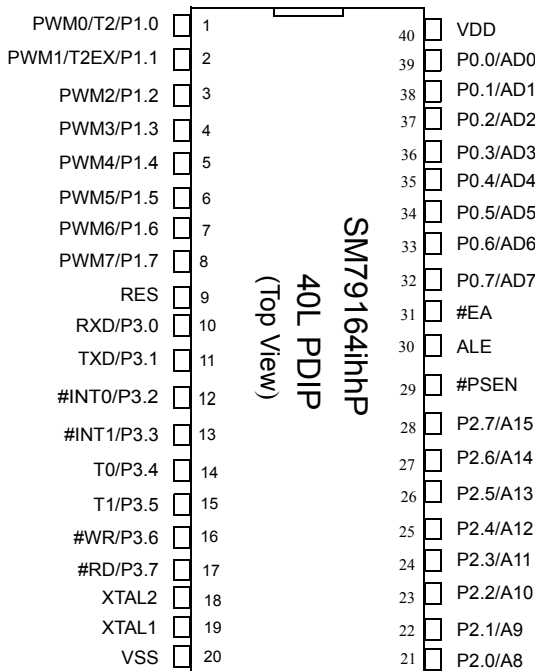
PWM0/T2/P1.0 1
PWM1/T2EX/P1.1 2
PWM2/P1.2 3
PWM3/P1.3 4
PWM4/P1.4 5
PWM5/P1.5 6
PWM6/P1.6 7
PWM7/P1.7 8
RES 9
RXD/P3.0 10
TXD/P3.1 11
#INT0/P3.2 12
#INT1/P3.3 13
T0/P3.4 14
T1/P3.5 15
#WR/P3.6 16
#RD/P3.7 17
XTAL2 18
XTAL1 19
VSS 20

SM79164ihhP
40L PDIP
(Top View)

40 VDD
39 P0.0/AD0
38 P0.1/AD1
37 P0.2/AD2
36 P0.3/AD3
35 P0.4/AD4
34 P0.5/AD5
33 P0.6/AD6
32 P0.7/AD7
31 #EA
30 ALE
29 #PSEN
28 P2.7/A15
27 P2.6/A14
26 P2.5/A13
25 P2.4/A12
24 P2.3/A11
23 P2.2/A10
22 P2.1/A9
21 P2.0/A8